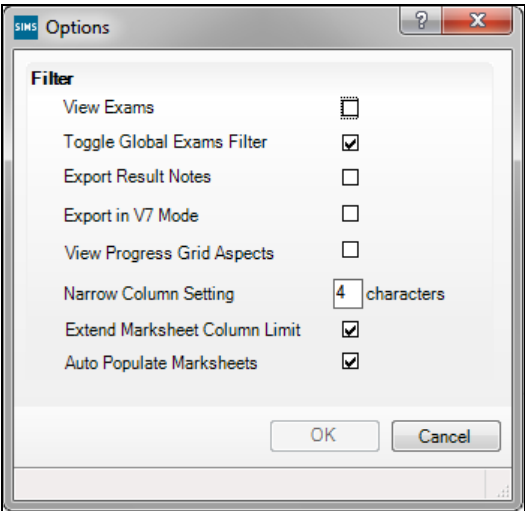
SIMS Options

?

X

Filter

View Exams

Toggle Global Exams Filter

Export Result Notes

Export in V7 Mode

View Progress Grid Aspects

Narrow Column Setting 4 characters

Extend Marksheet Column Limit

Auto Populate Marksheets

OK

Cancel